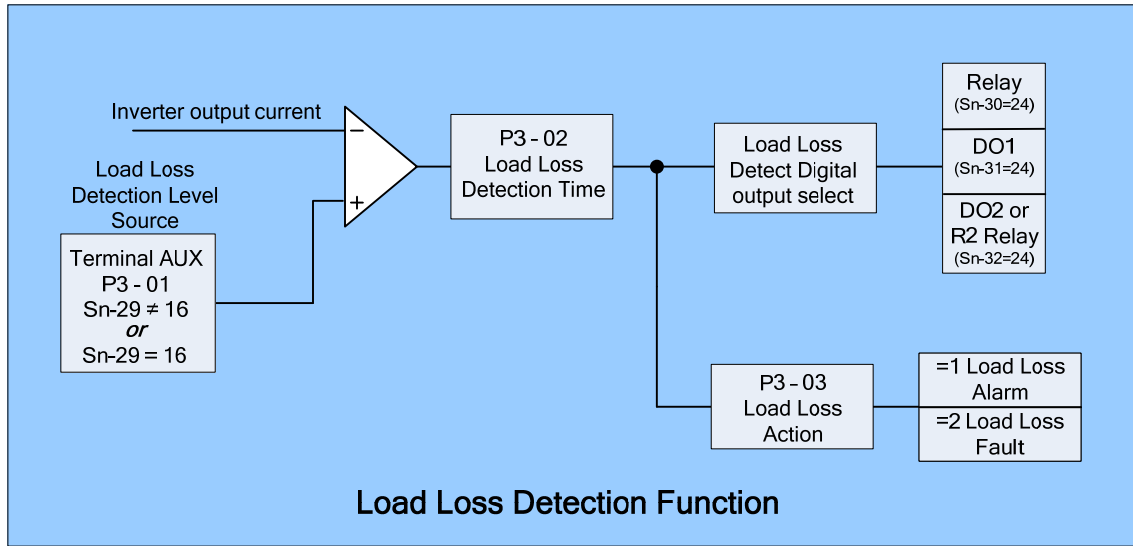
Inverter output current

Load Loss Detection Level Source

Terminal AUX
P3 - 01
Sn-29 ≠ 16
or
Sn-29 = 16

−

+

P3 - 02
Load Loss Detection Time

Load Loss Detect Digital output select

Relay
(Sn-30=24)

DO1
(Sn-31=24)

DO2 or R2 Relay
(Sn-32=24)

P3 – 03
Load Loss Action

=1 Load Loss Alarm

=2 Load Loss Fault

Load Loss Detection Function